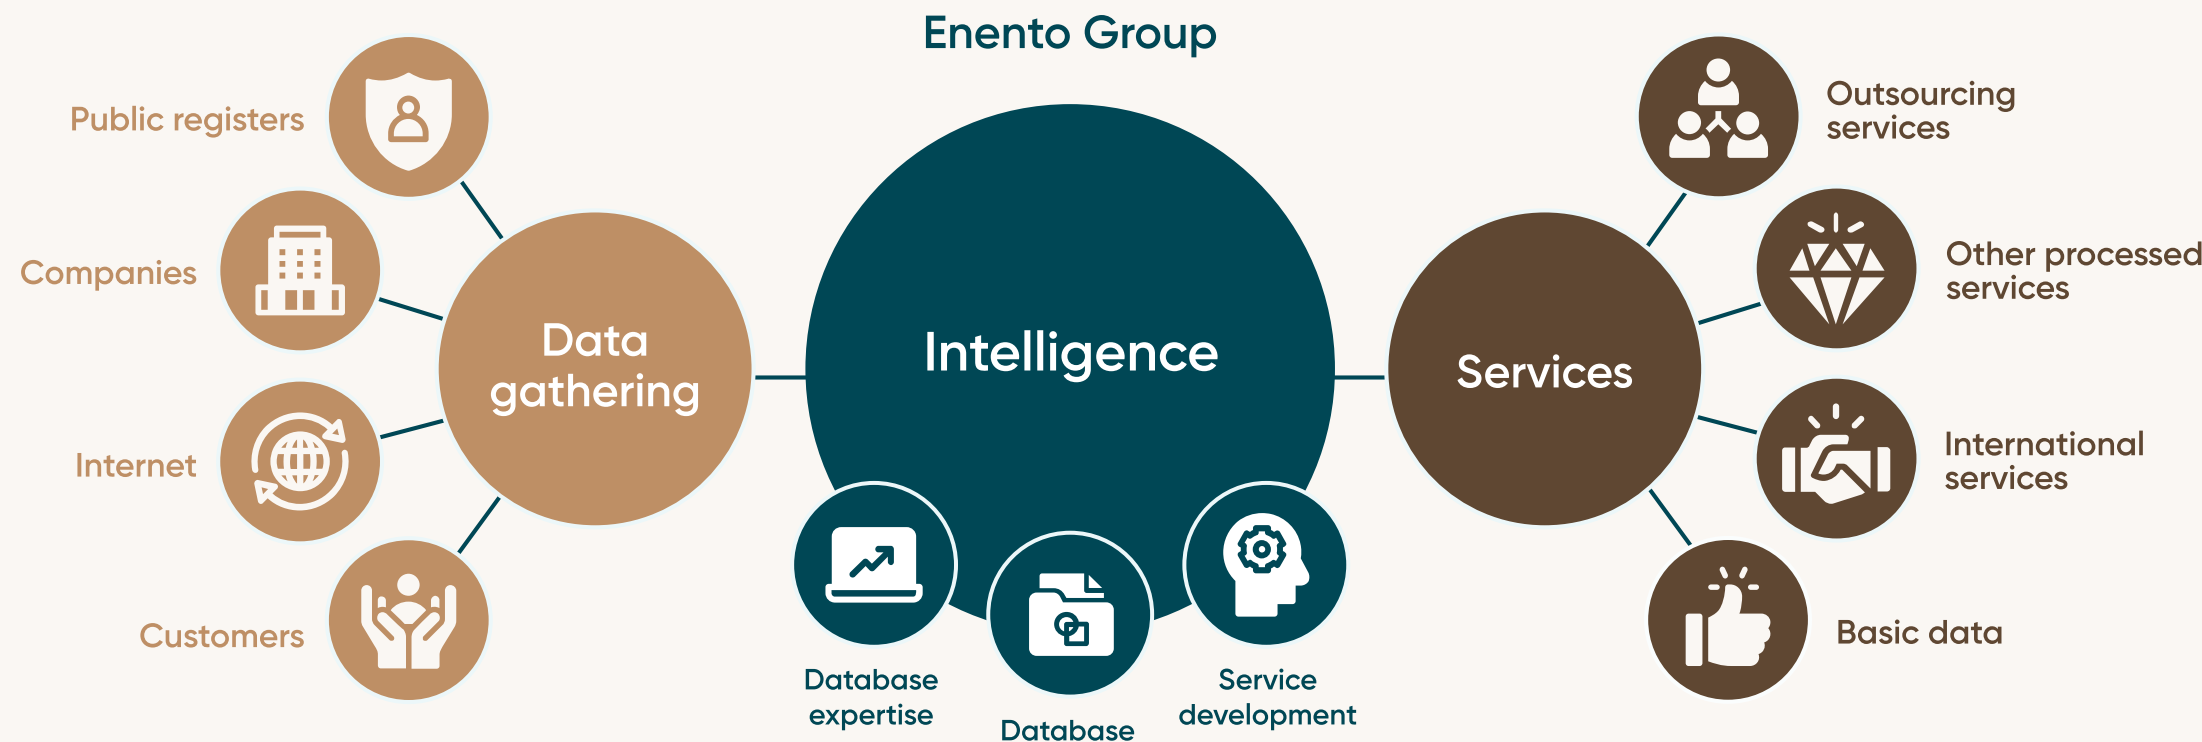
Enento Group

Public registers

Companies

Internet

Customers

Data gathering

Intelligence

Database expertise

Database

Service development

Services

Outsourcing services

Other processed services

International services

Basic data